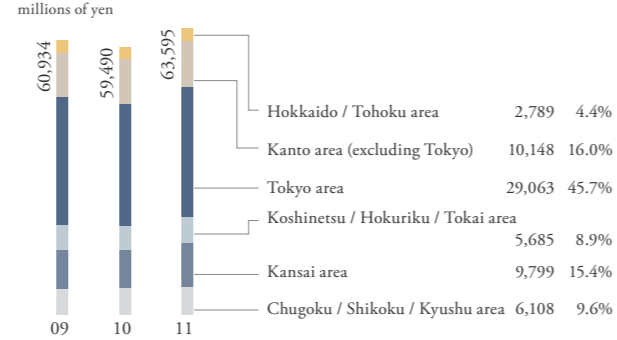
millions of yen

60,934
59,490
63,595

Hokkaido / Tohoku area 2,789 4.4%

Kanto area (excluding Tokyo) 10,148 16.0%

Tokyo area 29,063 45.7%

Koshinetsu / Hokuriku / Tokai area 5,685 8.9%

Kansai area 9,799 15.4%

Chugoku / Shikoku / Kyushu area 6,108 9.6%

09 10 11